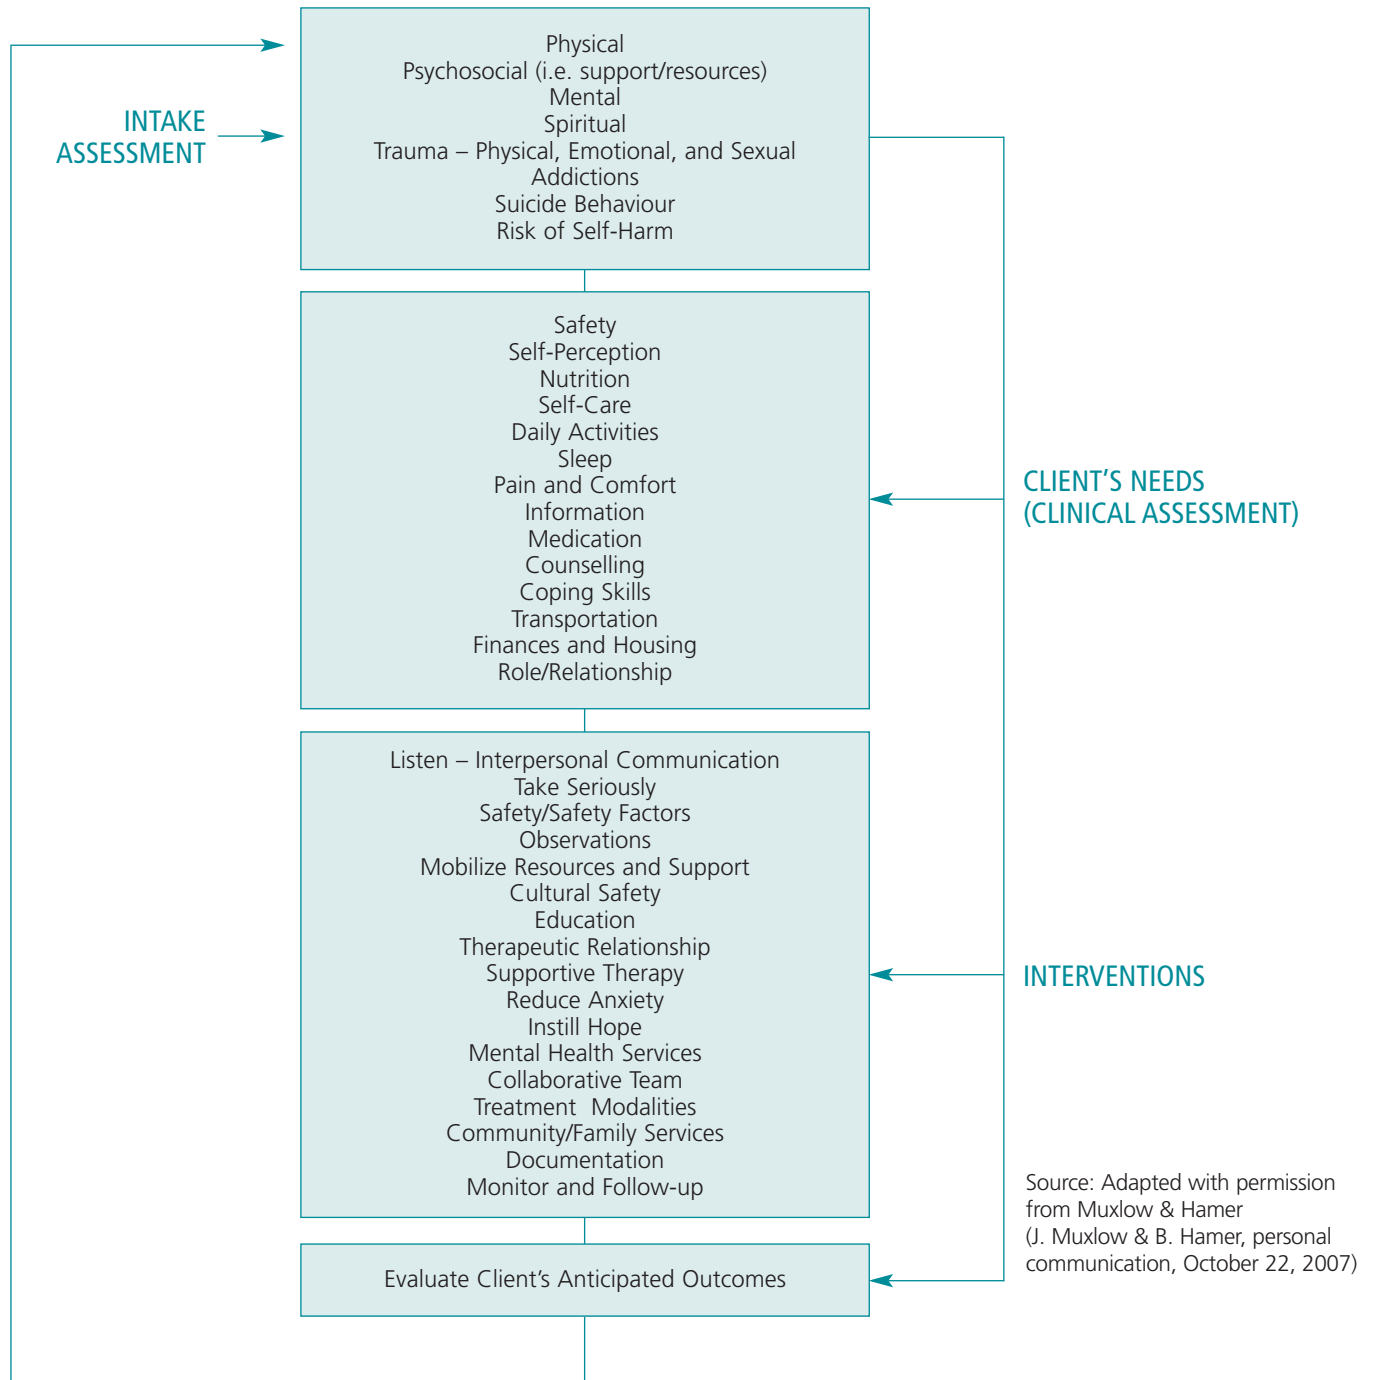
INTAKE ASSESSMENT

Physical
Psychosocial (i.e. support/resources)
Mental
Spiritual
Trauma – Physical, Emotional, and Sexual
Addictions
Suicide Behaviour
Risk of Self-Harm

CLIENT'S NEEDS (CLINICAL ASSESSMENT)

Safety
Self-Perception
Nutrition
Self-Care
Daily Activities
Sleep
Pain and Comfort
Information
Medication
Counselling
Coping Skills
Transportation
Finances and Housing
Role/Relationship

INTERVENTIONS

Listen – Interpersonal Communication
Take Seriously
Safety/Safety Factors
Observations
Mobilize Resources and Support
Cultural Safety
Education
Therapeutic Relationship
Supportive Therapy
Reduce Anxiety
Instill Hope
Mental Health Services
Collaborative Team
Treatment Modalities
Community/Family Services
Documentation
Monitor and Follow-up

Evaluate Client's Anticipated Outcomes

Source: Adapted with permission from Muxlow & Hamer (J. Muxlow & B. Hamer, personal communication, October 22, 2007)